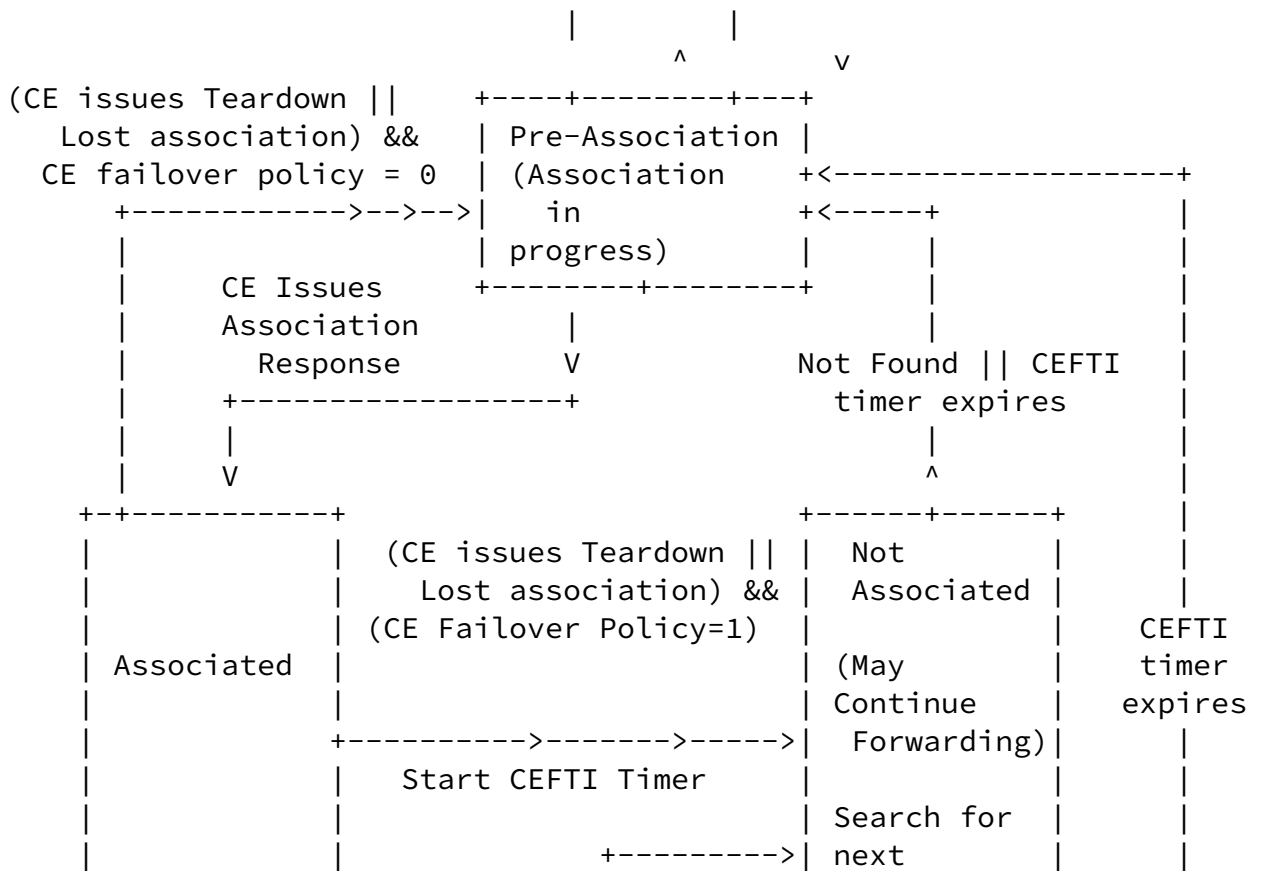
(CE issues Teardown || Lost association) && CE failover policy = 0

Pre-Association (Association in progress)

CE Issues Association Response

Not Found || CEFTI timer expires

Associated

(CE issues Teardown || Lost association) && (CE Failover Policy=1)

Start CEFTI Timer

Not Associated

(May Continue Forwarding)

Search for next

CEFTI timer expires